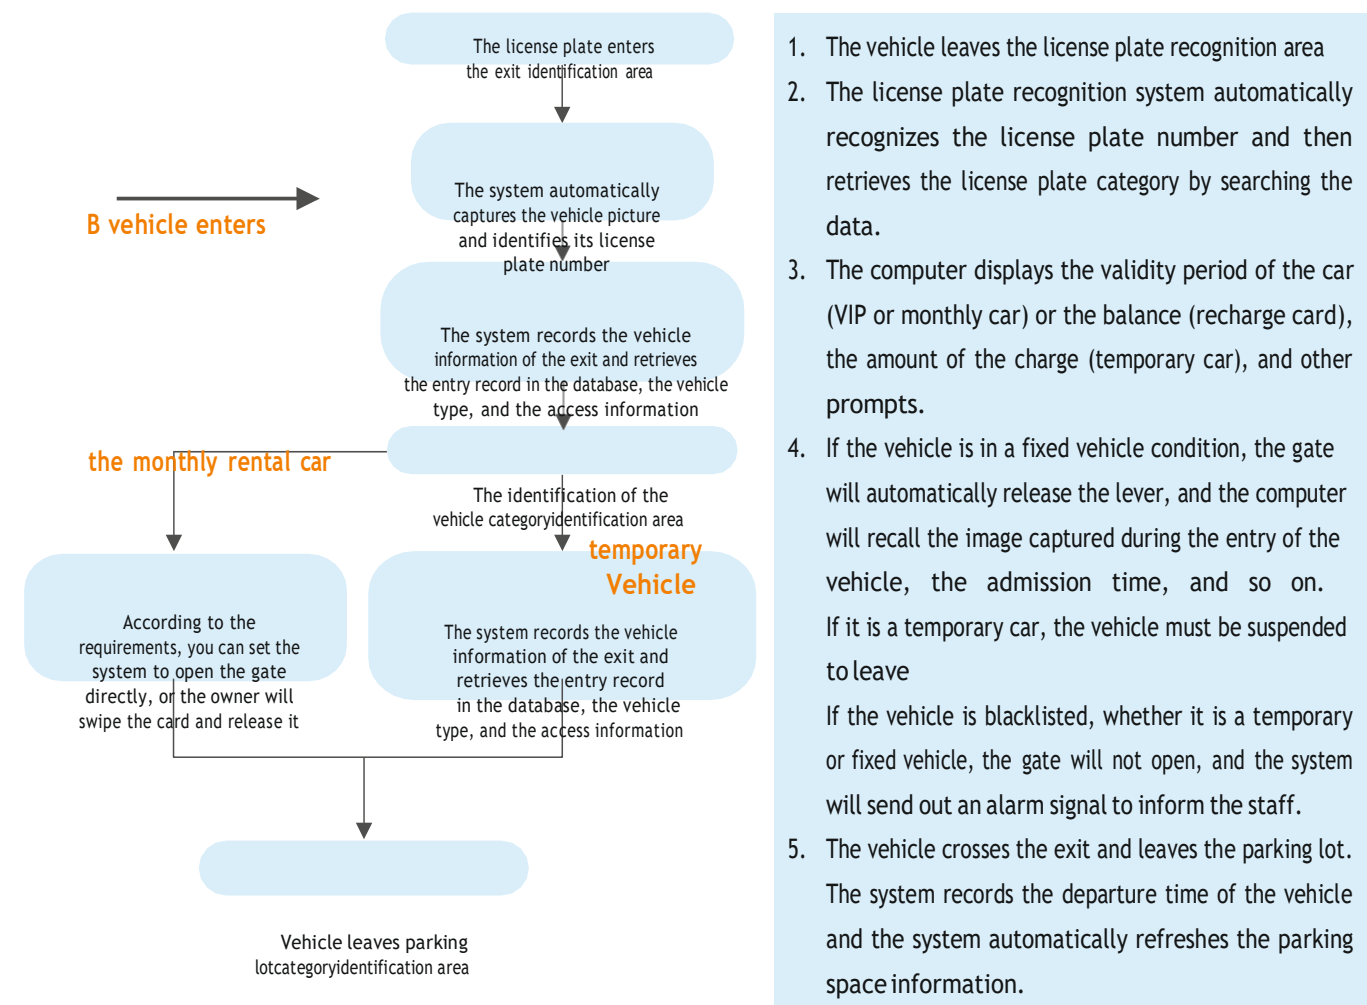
The license plate enters the exit identification area

B vehicle enters

The system automatically captures the vehicle picture and identifies its license plate number

The system records the vehicle information of the exit and retrieves the entry record in the database, the vehicle type, and the access information

the monthly rental car

The identification of the vehicle categoryidentification area

temporary Vehicle

According to the requirements, you can set the system to open the gate directly, or the owner will swipe the card and release it

The system records the vehicle information of the exit and retrieves the entry record in the database, the vehicle type, and the access information

Vehicle leaves parking lotcategoryidentification area

1. The vehicle leaves the license plate recognition area
2. The license plate recognition system automatically recognizes the license plate number and then retrieves the license plate category by searching the data.
3. The computer displays the validity period of the car (VIP or monthly car) or the balance (recharge card), the amount of the charge (temporary car), and other prompts.
4. If the vehicle is in a fixed vehicle condition, the gate will automatically release the lever, and the computer will recall the image captured during the entry of the vehicle, the admission time, and so on. If it is a temporary car, the vehicle must be suspended to leave
If the vehicle is blacklisted, whether it is a temporary or fixed vehicle, the gate will not open, and the system will send out an alarm signal to inform the staff.
5. The vehicle crosses the exit and leaves the parking lot. The system records the departure time of the vehicle and the system automatically refreshes the parking space information.